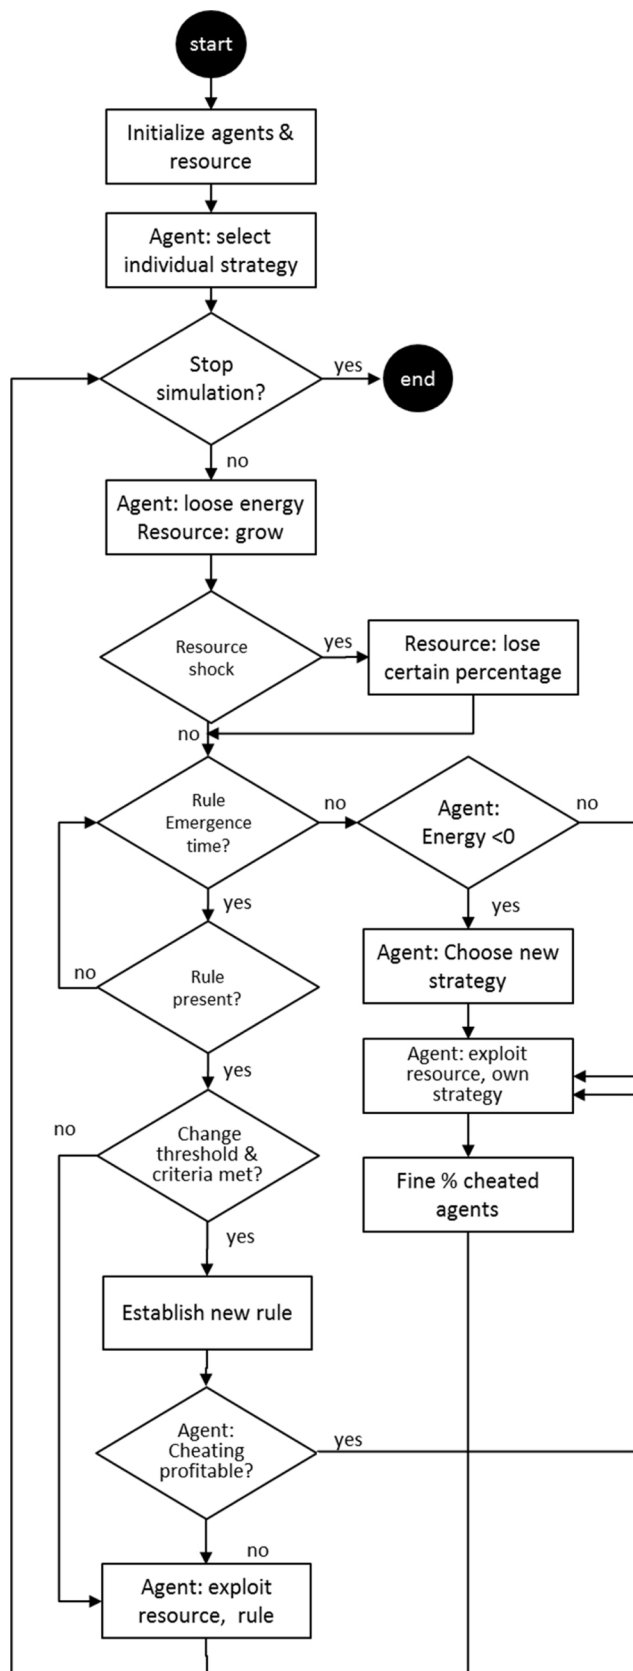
start

Initialize agents & resource

Agent: select individual strategy

Stop simulation?

yes

end

no

Agent: loose energy
Resource: grow

Resource shock

yes

Resource: lose certain percentage

no

Rule Emergence time?

no

Agent: Energy <0

no

yes

yes

Agent: Choose new strategy

no

Rule present?

Agent: exploit resource, own strategy

yes

no

Change threshold & criteria met?

Fine % cheated agents

yes

Establish new rule

Agent: Cheating profitable?

yes

no

Agent: exploit resource, rule